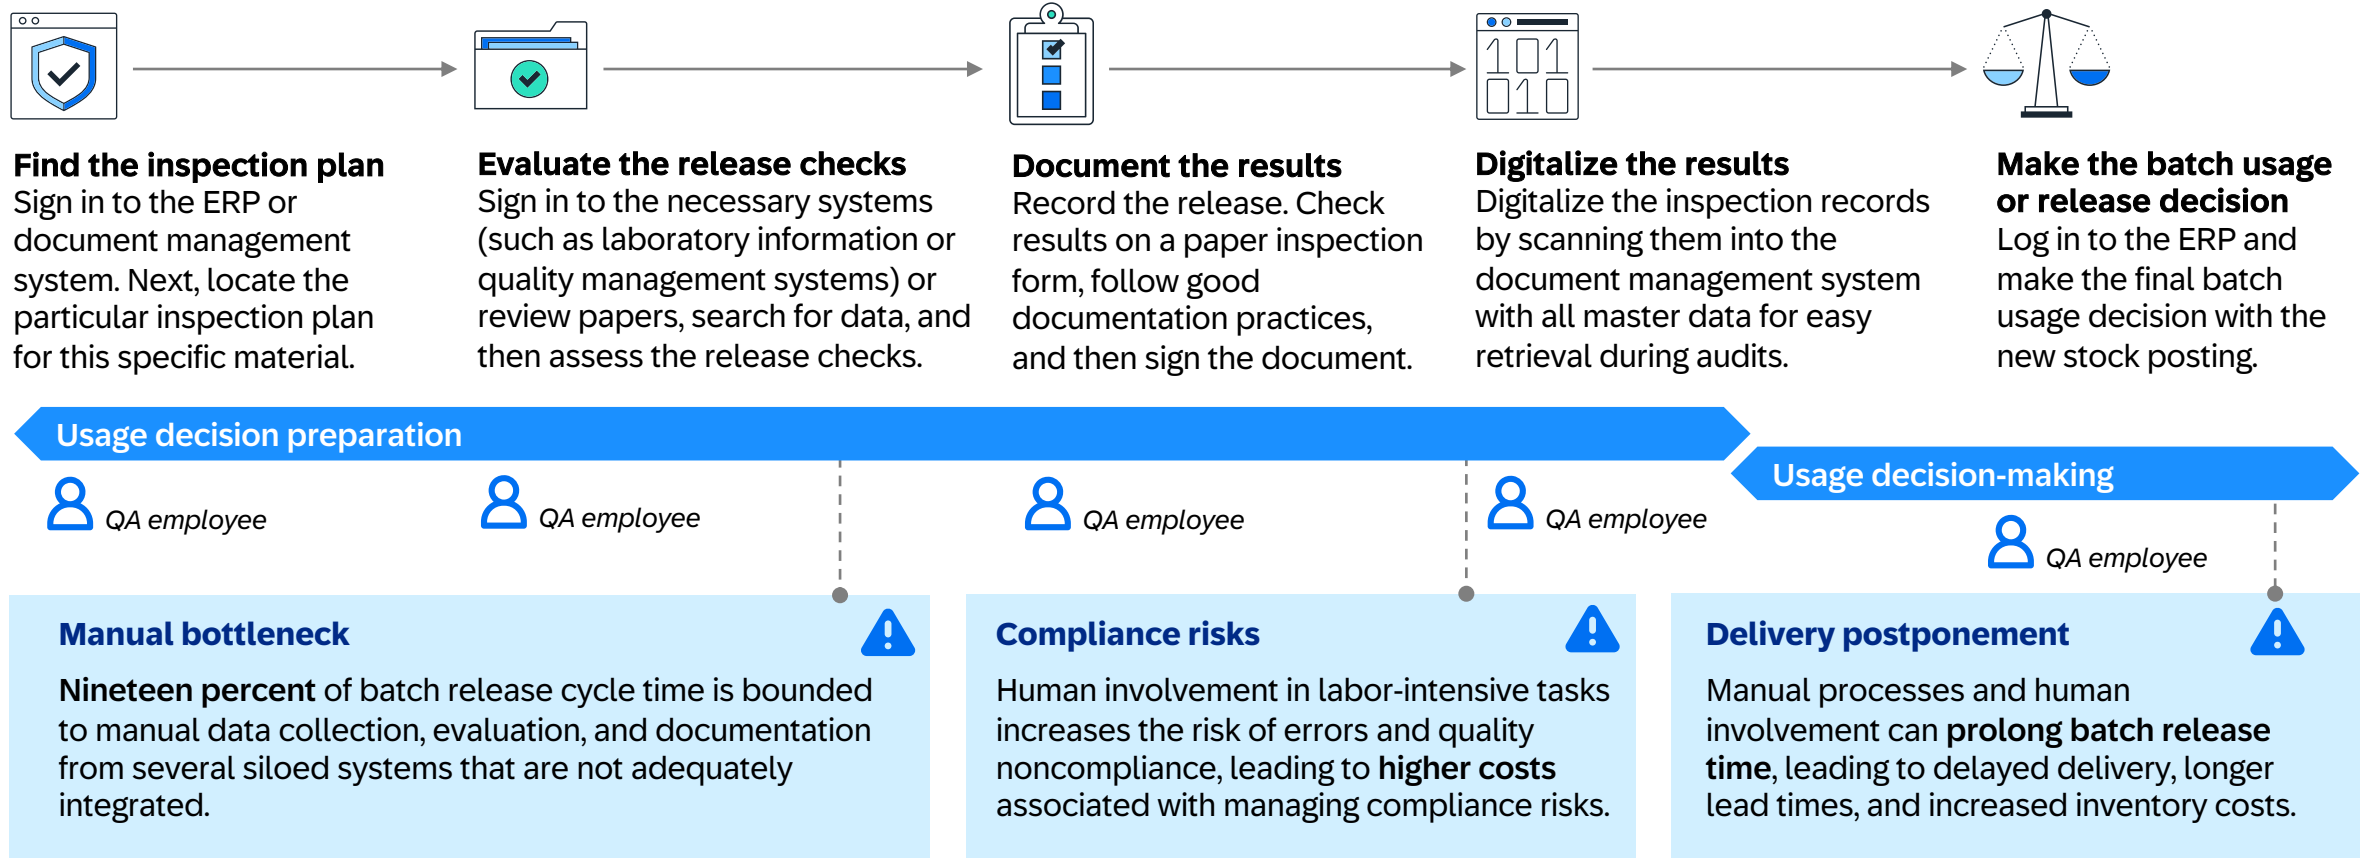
101
010

**Find the inspection plan**
Sign in to the ERP or document management system. Next, locate the particular inspection plan for this specific material.

**Evaluate the release checks**
Sign in to the necessary systems (such as laboratory information or quality management systems) or review papers, search for data, and then assess the release checks.

**Document the results**
Record the release. Check results on a paper inspection form, follow good documentation practices, and then sign the document.

**Digitalize the results**
Digitalize the inspection records by scanning them into the document management system with all master data for easy retrieval during audits.

**Make the batch usage or release decision**
Log in to the ERP and make the final batch usage decision with the new stock posting.

Usage decision preparation

QA employee

QA employee

QA employee

QA employee

Usage decision-making

QA employee

**Manual bottleneck**

**Nineteen percent** of batch release cycle time is bounded to manual data collection, evaluation, and documentation from several siloed systems that are not adequately integrated.

**Compliance risks**

Human involvement in labor-intensive tasks increases the risk of errors and quality noncompliance, leading to **higher costs** associated with managing compliance risks.

**Delivery postponement**

Manual processes and human involvement can **prolong batch release time**, leading to delayed delivery, longer lead times, and increased inventory costs.